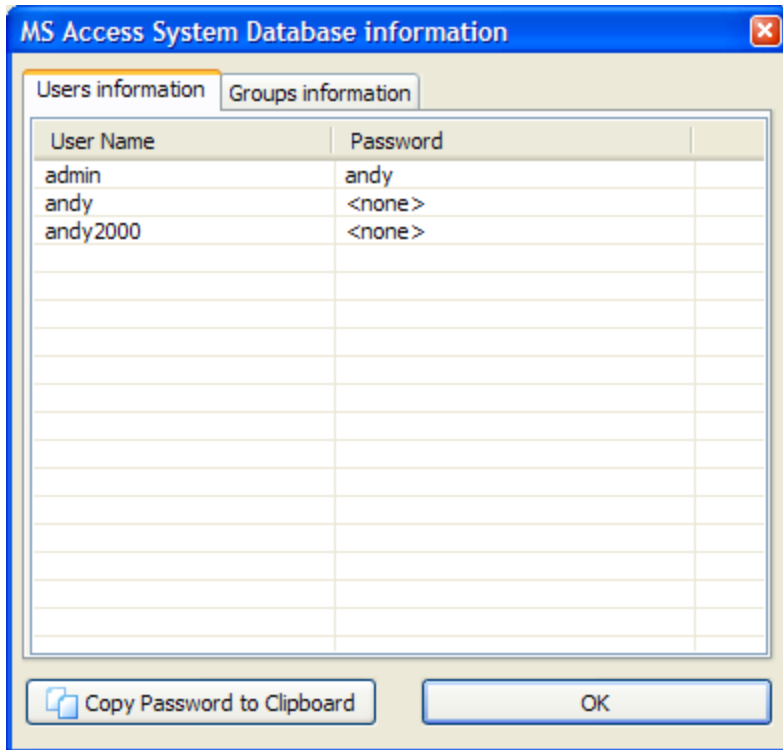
MS Access System Database information

Users information | Groups information

| User Name | Password |
|---|---|
| admin | andy |
| andy | <none> |
| andy2000 | <none> |

Copy Password to Clipboard

OK